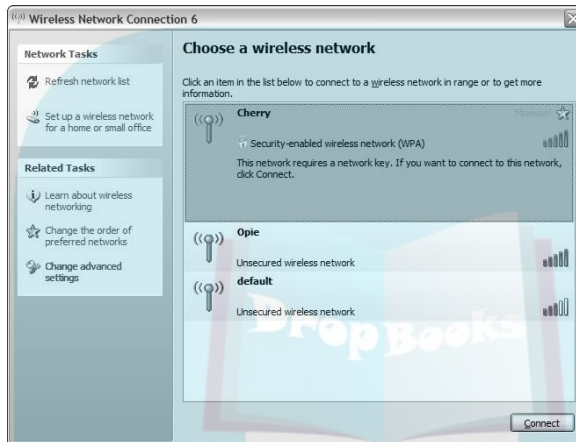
Wireless Network Connection 6

Network Tasks

Refresh network list

Set up a wireless network for a home or small office

Related Tasks

Learn about wireless networking

Change the order of preferred networks

Change advanced settings

Choose a wireless network

Click an item in the list below to connect to a wireless network in range or to get more information.

Cherry

Manual

Security-enabled wireless network (WPA)

This network requires a network key. If you want to connect to this network, click Connect.

Opie

Unsecured wireless network

default

Unsecured wireless network

DropBooks

Connect